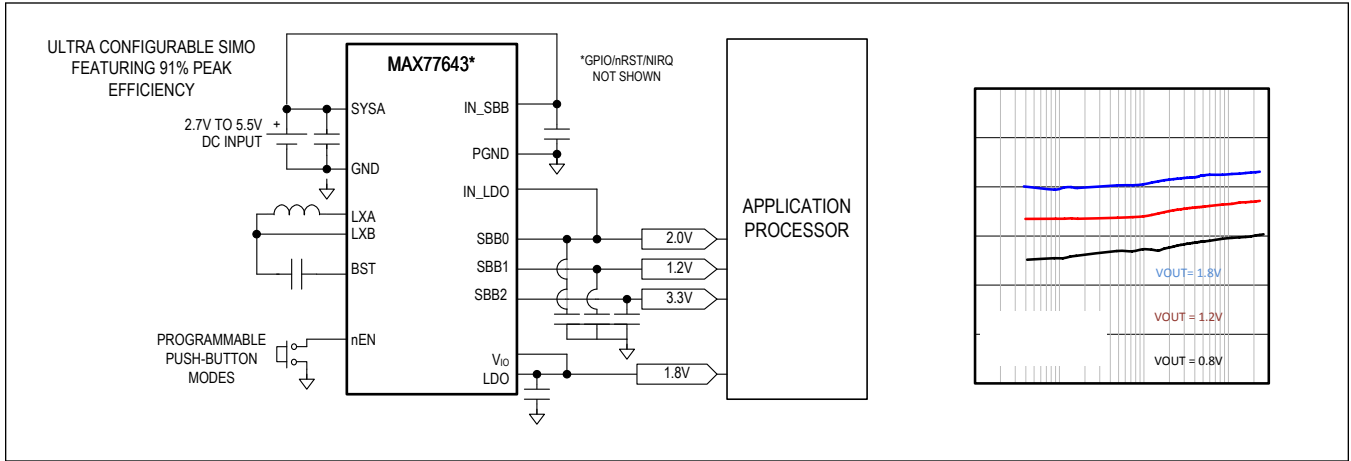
ULTRA CONFIGURABLE SIMO FEATURING 91% PEAK EFFICIENCY

MAX77643*

*GPIO/nRST/NIRQ NOT SHOWN

2.7V TO 5.5V DC INPUT

+

SYSA

GND

LXA

LXB

BST

PROGRAMMABLE PUSH-BUTTON MODES

nEN

IN_SBB

PGND

IN_LDO

SBB0

SBB1

SBB2

$V_{IO}$

LDO

2.0V

1.2V

3.3V

1.8V

APPLICATION PROCESSOR

VOUT= 1.8V

VOUT = 1.2V

VOUT = 0.8V